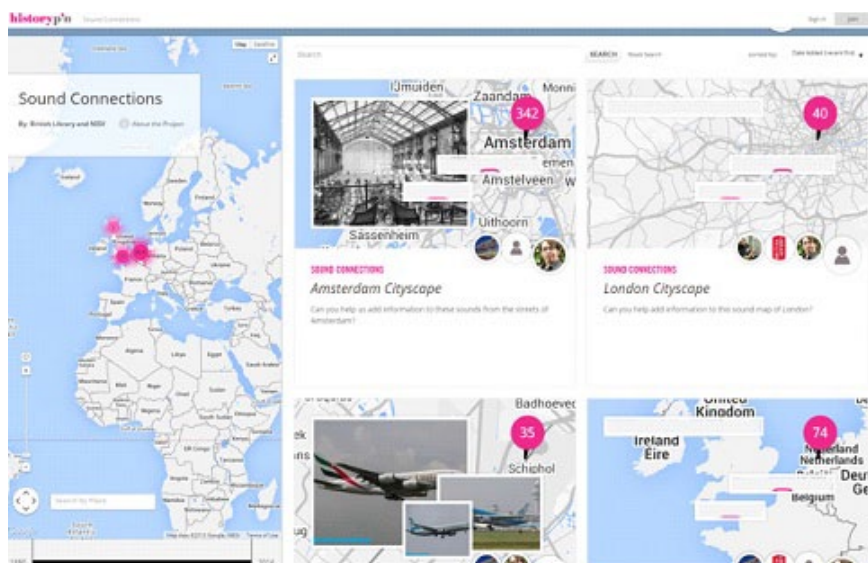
historypin Sound Connections

Sign in Join

Map Satellite

Sound Connections

By: British Library and NISV About the Project

Search by Place

Search

SEARCH Reset Search

Sorted by: Date Added (recent first)

IJmuiden Zaandam Monni
342
Amsterdam
Amstelveen
Uithoorn
Sassenheim

SOUND CONNECTIONS

Amsterdam Cityscape

Can you help us add information to these sounds from the streets of Amsterdam?

40

SOUND CONNECTIONS

London Cityscape

Can you help add information to this sound map of London?

Badhoeve
35
Schiphol

United Kingdom
74
Ireland
Eire
Netherlands
Belgium